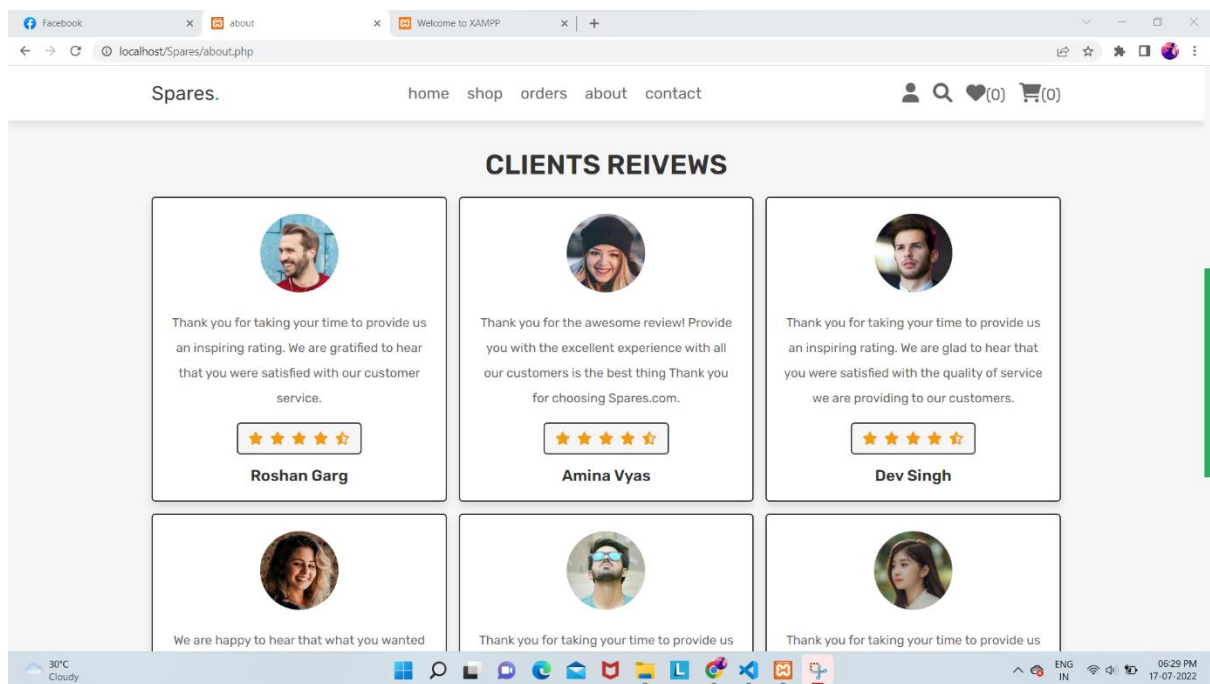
Facebook × about × Welcome to XAMPP × +

localhost/Spares/about.php

Spares.

home shop orders about contact

(0) (0)

CLIENTS REIVEWS

Thank you for taking your time to provide us an inspiring rating. We are gratified to hear that you were satisfied with our customer service.

Roshan Garg

Thank you for the awesome review! Provide you with the excellent experience with all our customers is the best thing Thank you for choosing Spares.com.

Amina Vyas

Thank you for taking your time to provide us an inspiring rating. We are glad to hear that you were satisfied with the quality of service we are providing to our customers.

Dev Singh

We are happy to hear that what you wanted

Thank you for taking your time to provide us

Thank you for taking your time to provide us

30°C Cloudy

ENG IN

06:29 PM 17-07-2022